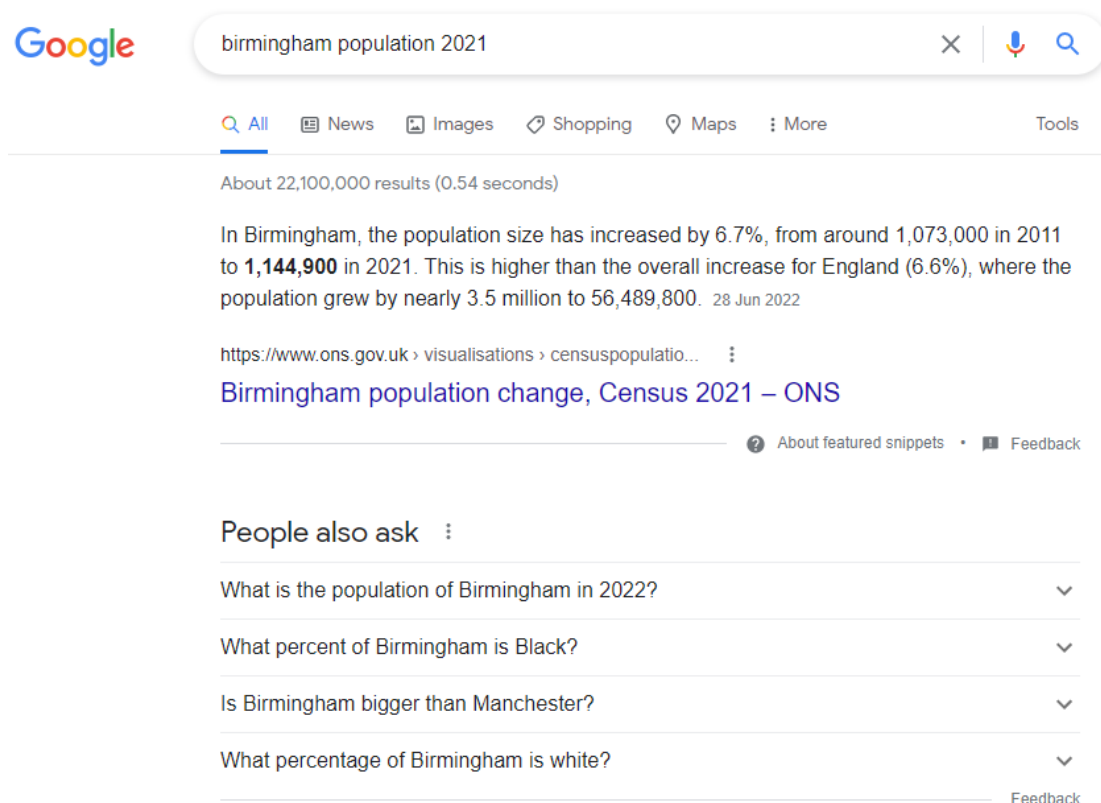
Google

birmingham population 2021

All News Images Shopping Maps More Tools

About 22,100,000 results (0.54 seconds)

In Birmingham, the population size has increased by 6.7%, from around 1,073,000 in 2011 to **1,144,900** in 2021. This is higher than the overall increase for England (6.6%), where the population grew by nearly 3.5 million to 56,489,800. 28 Jun 2022

https://www.ons.gov.uk › visualisations › censuspopulatio...

Birmingham population change, Census 2021 – ONS

About featured snippets • Feedback

People also ask

What is the population of Birmingham in 2022?

What percent of Birmingham is Black?

Is Birmingham bigger than Manchester?

What percentage of Birmingham is white?

Feedback